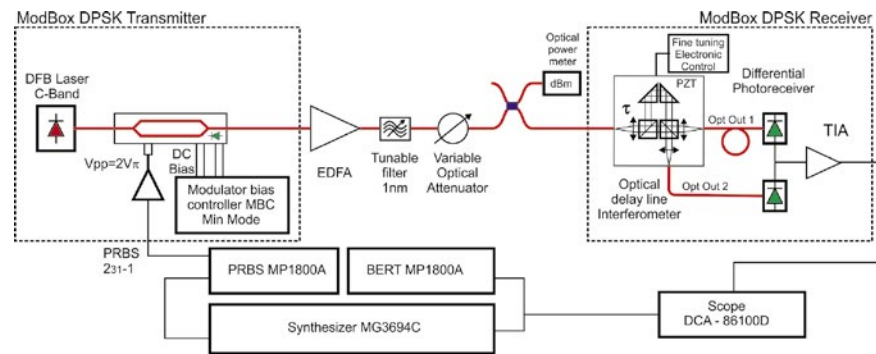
ModBox DPSK Transmitter

ModBox DPSK Receiver

DFB Laser C-Band

Vpp=2Vπ

DC Bias

Modulator bias controller MBC Min Mode

EDFA

Tunable filter 1nm

Variable Optical Attenuator

Optical power meter

dBm

Fine tuning Electronic Control

PZT

$\tau$

Differential Photoreceiver

Opt Out 1

Opt Out 2

TIA

Optical delay line Interferometer

PRBS $2^{31}$-1

PRBS MP1800A

BERT MP1800A

Synthesizer MG3694C

Scope DCA - 86100D